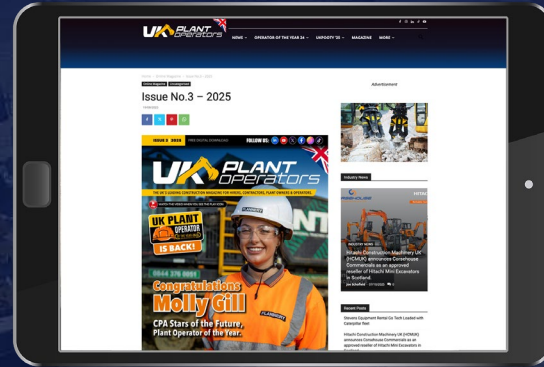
UK PLANT operators

HOME OPERATOR OF THE YEAR 24 UKPOOTY '25 MAGAZINE MORE

Online Magazine Uncategorized

Issue No.3 – 2025

Advertisement

Industry News

ISSUE 3 2025 FREE DIGITAL DOWNLOAD FOLLOW US:

UK PLANT operators

THE UK'S LEADING CONSTRUCTION MAGAZINE FOR HIRERS, CONTRACTORS, PLANT OWNERS & OPERATORS.

UK PLANT OPERATOR IS BACK!

Congratulations Molly Gill

CPA Stars of the Future, Plant Operator of the Year.

INDUSTRY NEWS

Hitachi Construction Machinery UK (HCMUK) announces Coneyhouse Commercials as an approved reseller of Hitachi Mini Excavators in Scotland

Recent Posts

Stevens Equipment Rental Go Tech Loaded with Caterpillar fleet

Hitachi Construction Machinery UK (HCMUK) announces Coneyhouse Commercials as an approved reseller of Hitachi Mini Excavators in Scotland